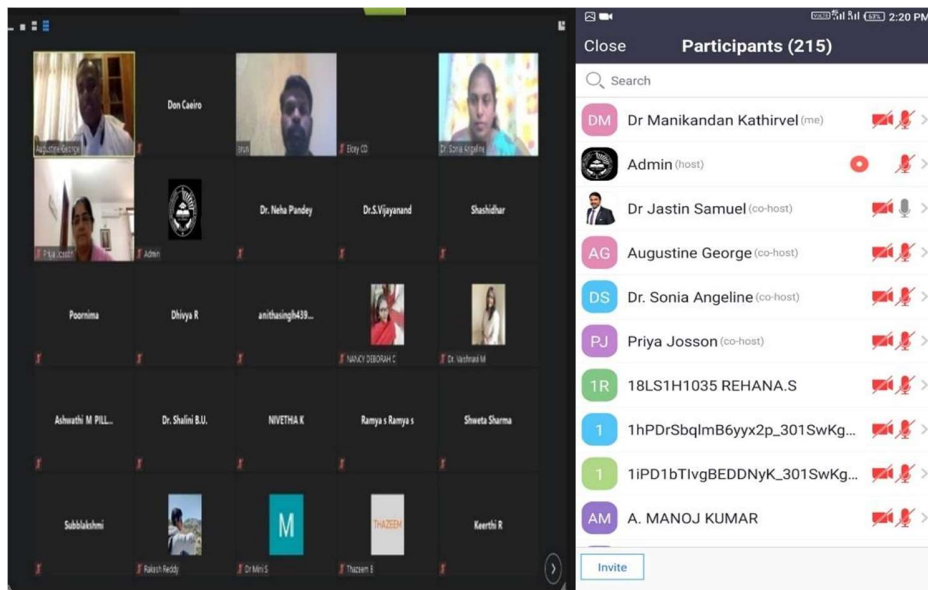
Augustine George
Don Caeiro
Arun
Eloy CD
Dr Sonia Angeline
Priya Josson
Admin
Dr. Neha Pandey
Dr.S.Vijayanand
Shashidhar
Poornima
Dhivya R
anithasingh439...
NANCY DEBORAH C
Dr. Vaishnavi M
Ashwathi M PILL...
Dr. Shalini B.U.
NIVETHA K
Ramya s Ramya s
Shweta Sharma
Subblakshmi
Rakesh Reddy
M
Dr Mini S
THAZEEM
Thazeem E
Keerthi R

2:20 PM
Close
Participants (215)
Search
DM Dr Manikandan Kathirvel (me)
Admin (host)
Dr Jastin Samuel (co-host)
AG Augustine George (co-host)
DS Dr. Sonia Angeline (co-host)
PJ Priya Josson (co-host)
1R 18LS1H1035 REHANA.S
1 1hPDrSbqlmB6yyx2p_301SwKg...
1 1iPD1bTIvgBEDDNyK_301SwKg...
AM A. MANOJ KUMAR
Invite